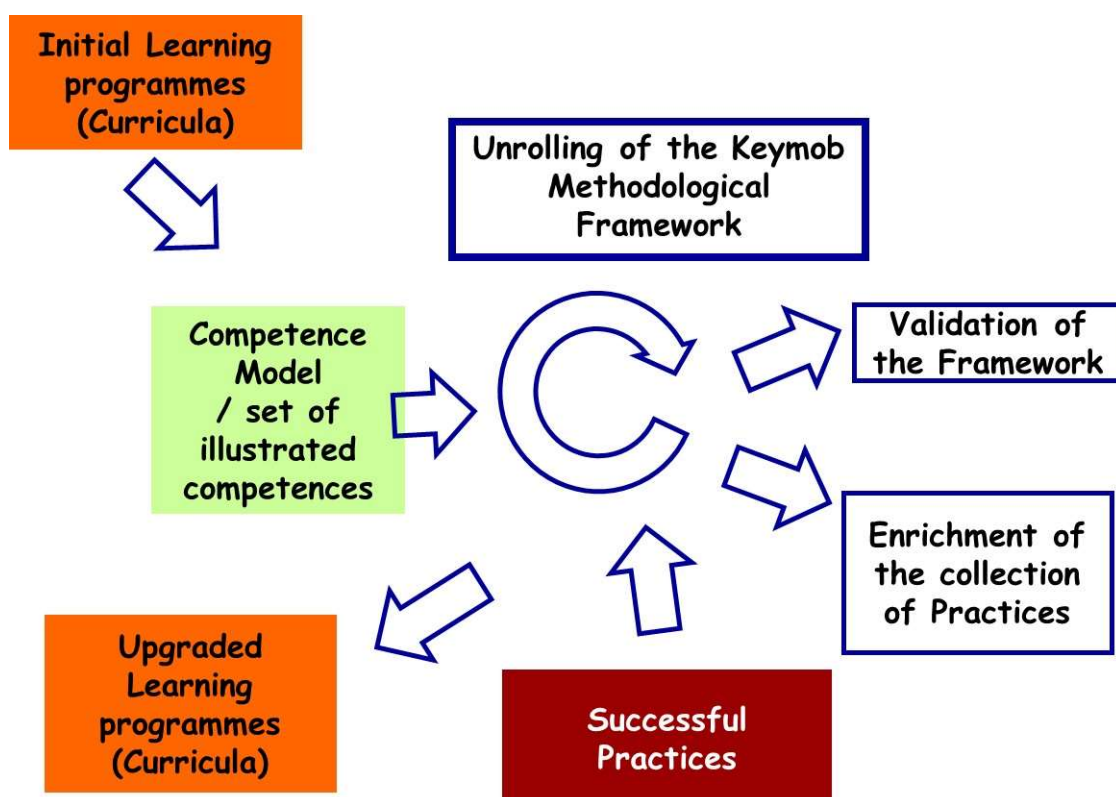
Initial Learning programmes (Curricula)

Unrolling of the Keymob Methodological Framework

Competence Model / set of illustrated competences

Validation of the Framework

Enrichment of the collection of Practices

Upgraded Learning programmes (Curricula)

Successful Practices